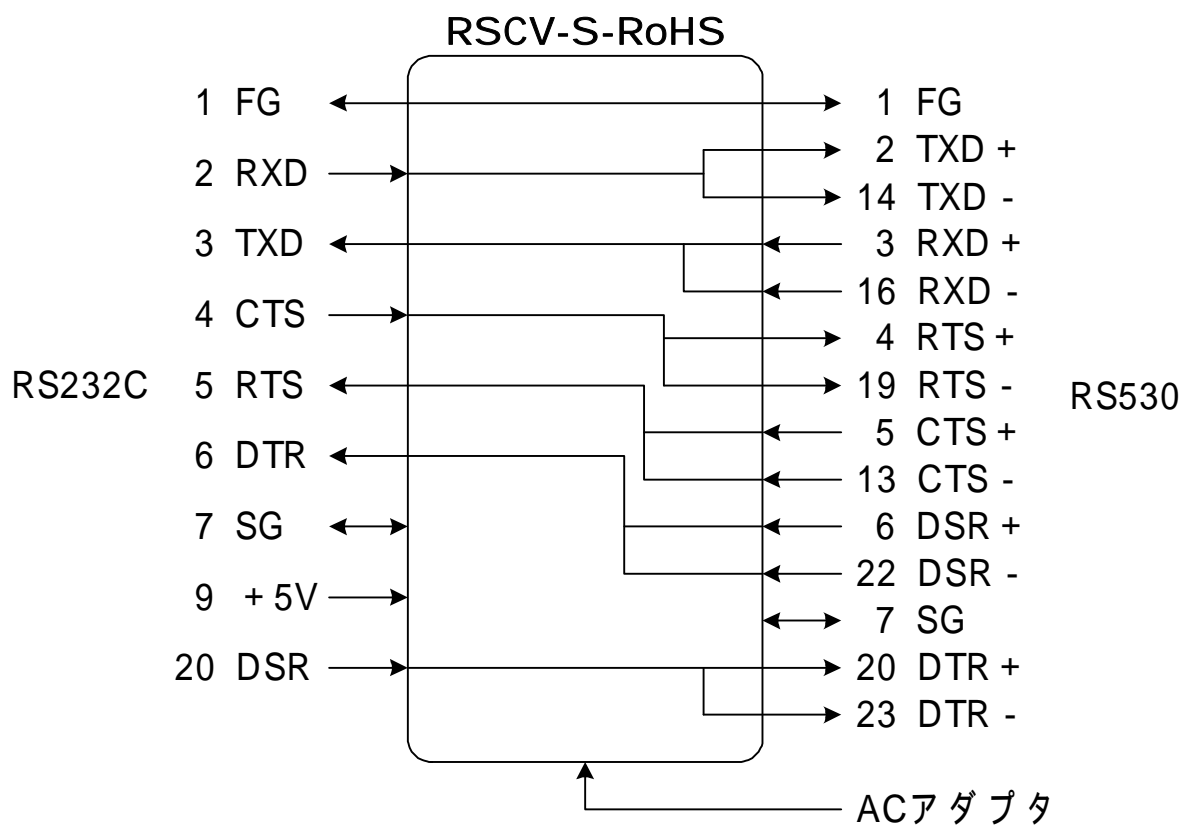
RSCV-S-RoHS

RS232C

1 FG
2 RXD
3 TXD
4 CTS
5 RTS
6 DTR
7 SG
9 + 5V
20 DSR

RS530

1 FG
2 TXD +
14 TXD -
3 RXD +
16 RXD -
4 RTS +
19 RTS -
5 CTS +
13 CTS -
6 DSR +
22 DSR -
7 SG
20 DTR +
23 DTR -

ACアダプタ